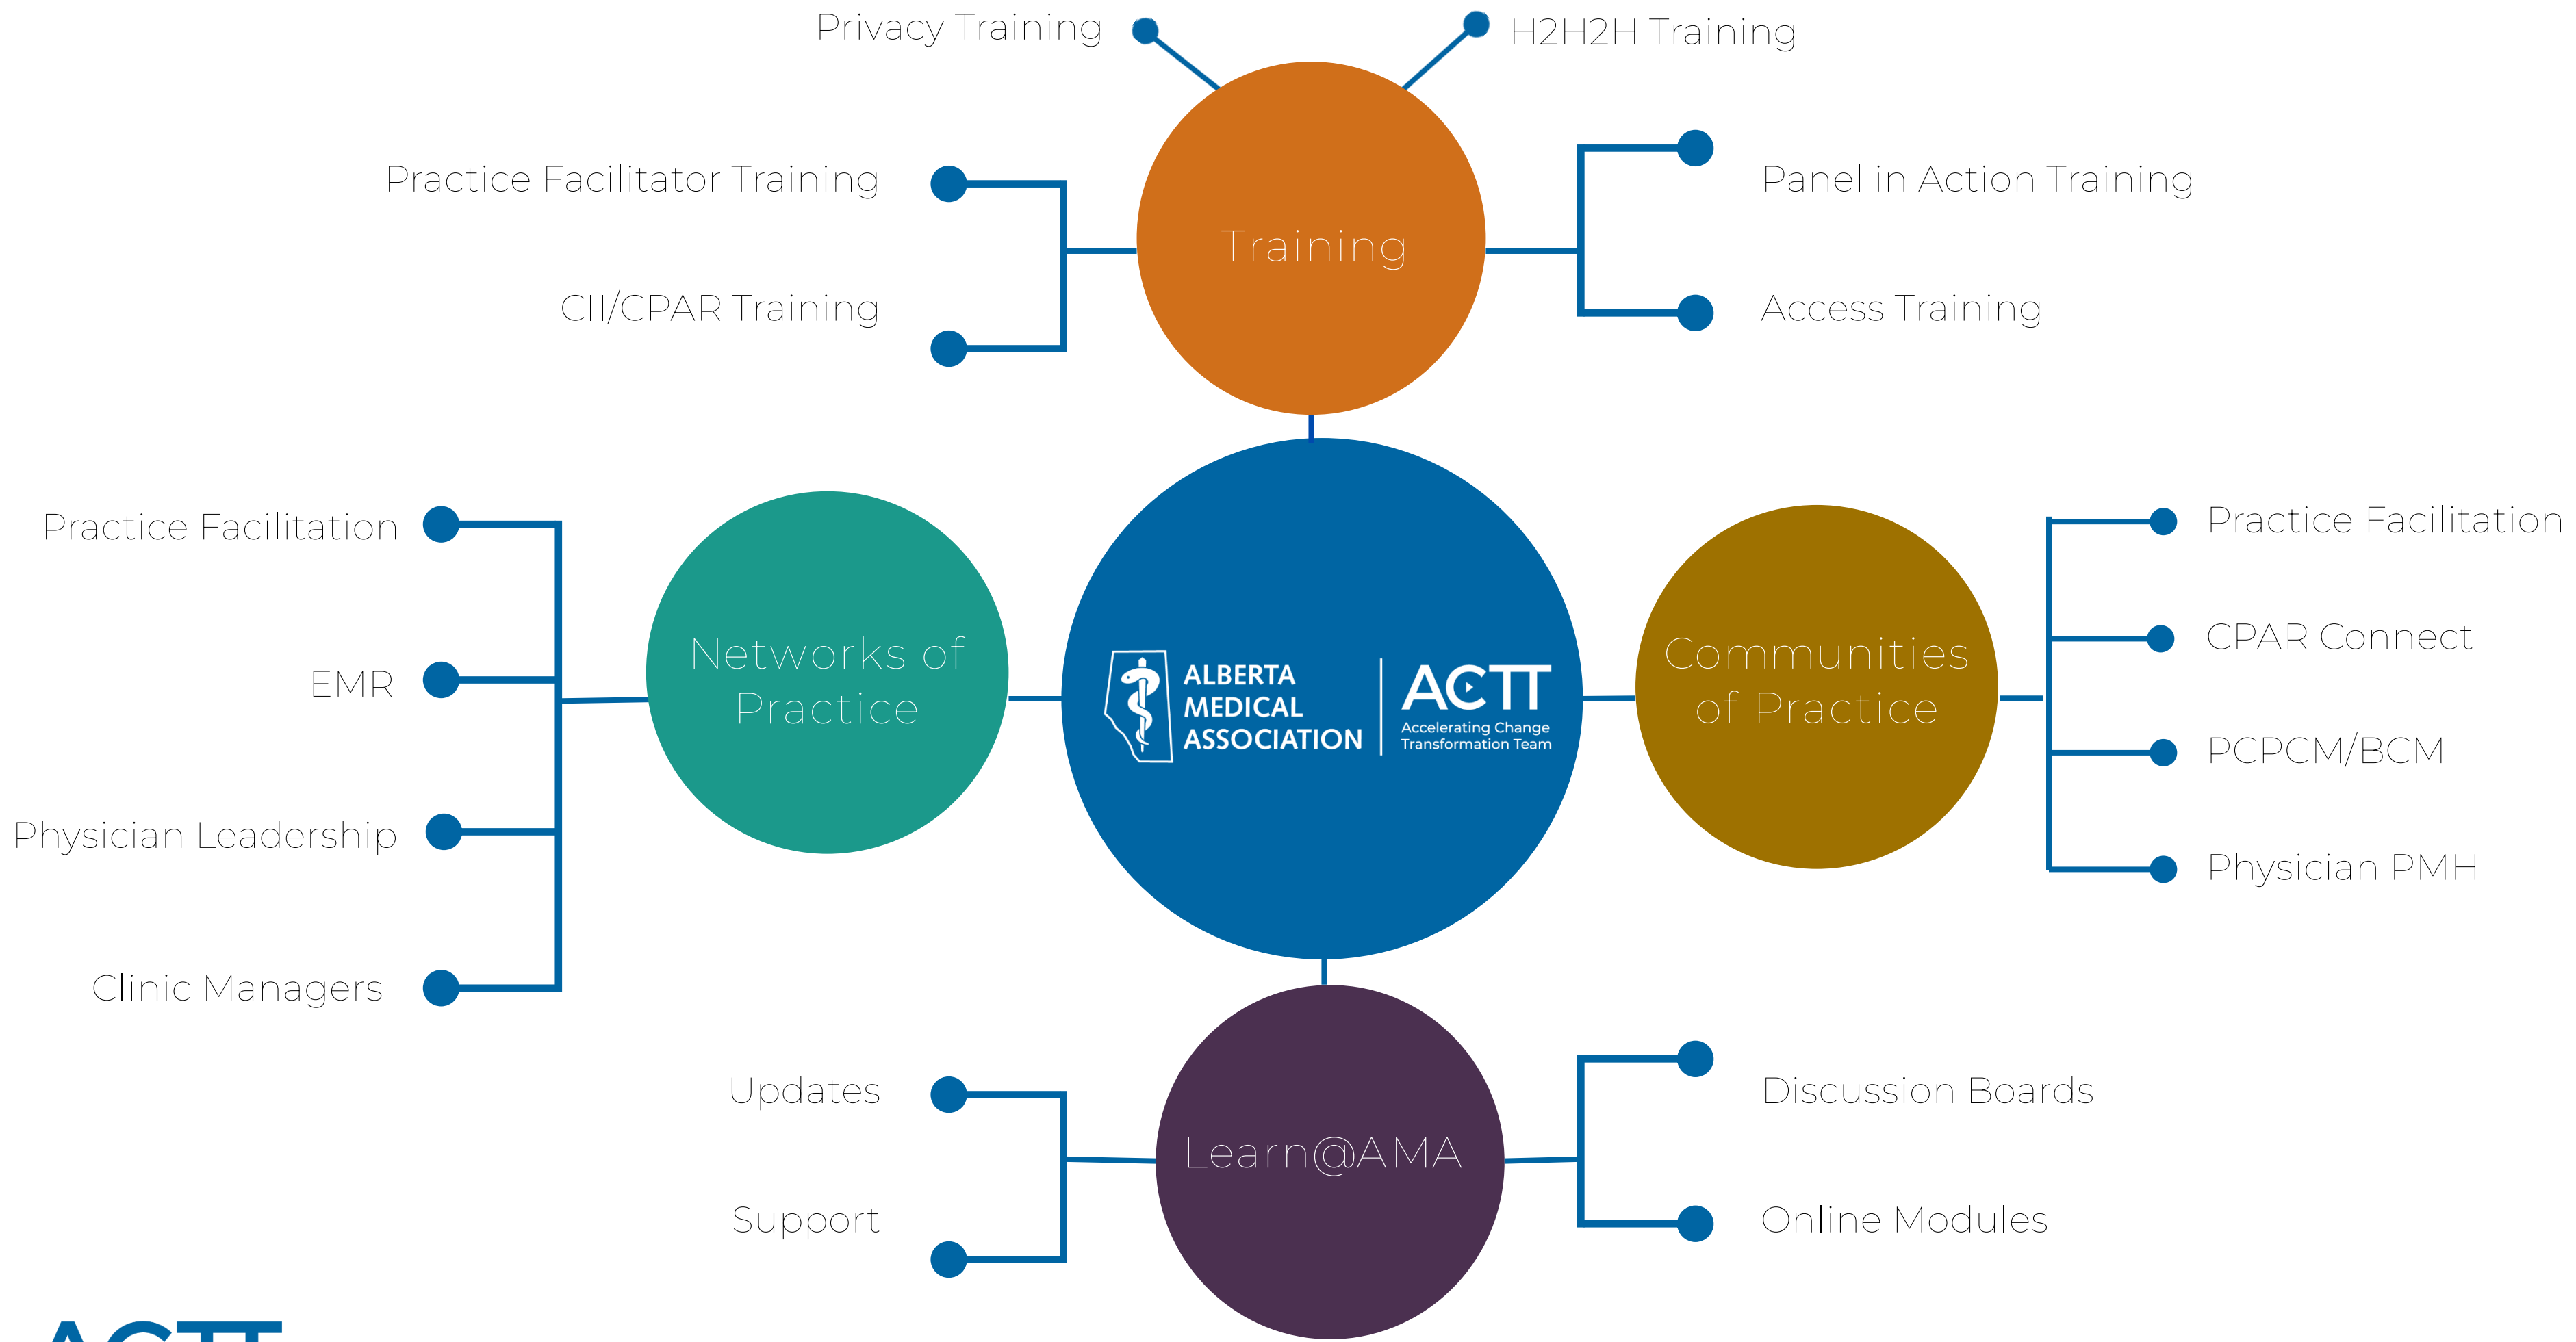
Privacy Training

H2H2H Training

Practice Facilitator Training

CII/CPAR Training

Training

Panel in Action Training

Access Training

Practice Facilitation

EMR

Physician Leadership

Clinic Managers

Networks of Practice

ALBERTA MEDICAL ASSOCIATION

ACTT
Accelerating Change Transformation Team

Communities of Practice

Practice Facilitation

CPAR Connect

PCPCM/BCM

Physician PMH

Updates

Support

Learn@AMA

Discussion Boards

Online Modules

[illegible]